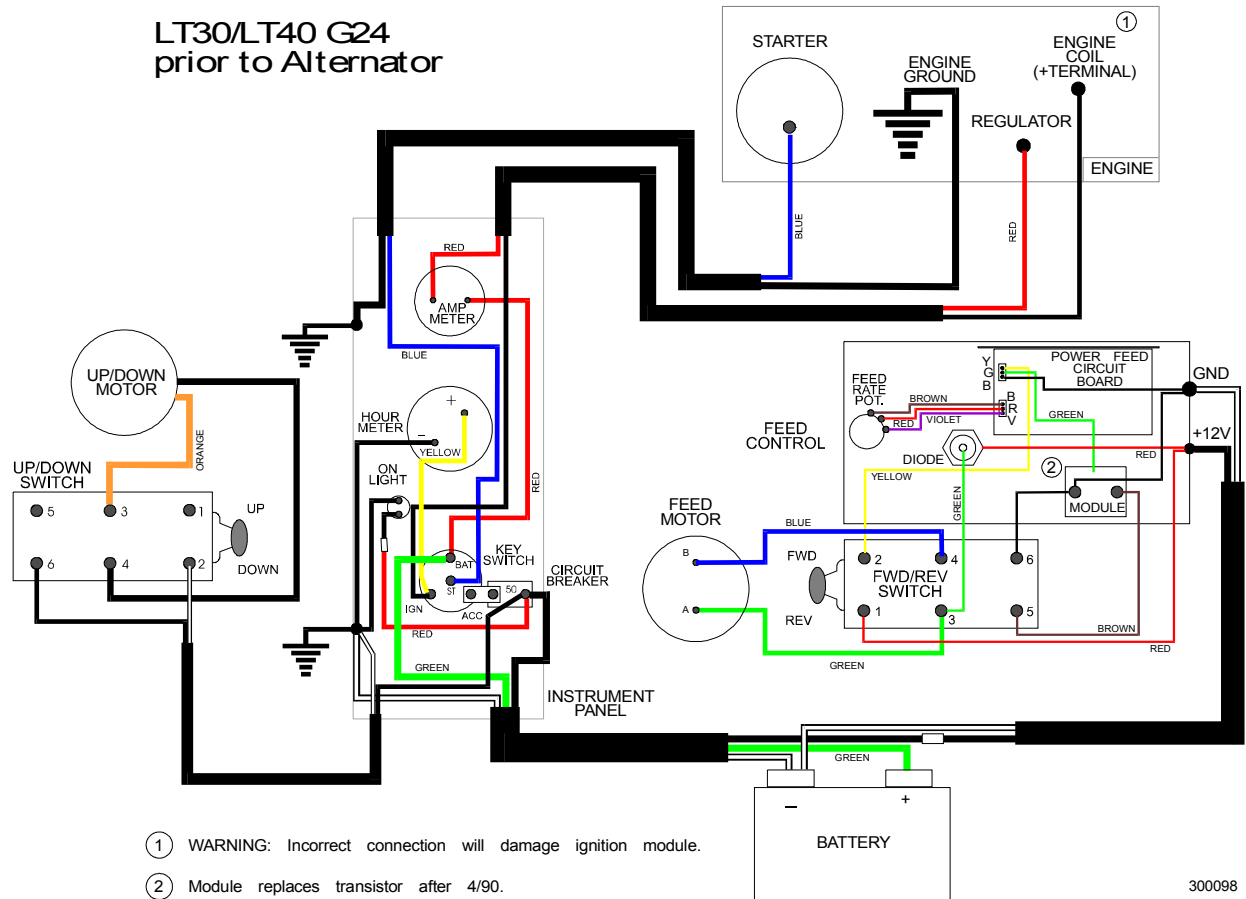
LT30/LT40 G24
prior to Alternator

1
STARTER
ENGINE GROUND
ENGINE COIL (+TERMINAL)
REGULATOR
ENGINE
BLUE
RED

RED
AMP METER
BLUE
HOUR METER
YELLOW
ON LIGHT
RED
BAT
ST
IGN
ACC
KEY SWITCH
50
CIRCUIT BREAKER
RED
GREEN
INSTRUMENT PANEL

UP/DOWN MOTOR
ORANGE
UP/DOWN SWITCH
5
3
1
6
4
2
UP
DOWN

FEED RATE POT.
BROWN
RED
VIOLET
Y
G
B
B
R
V
POWER FEED CIRCUIT BOARD
GREEN
GND
+12V
FEED CONTROL
DIODE
YELLOW
GREEN
RED
2
MODULE

FEED MOTOR
B
A
BLUE
FWD
REV
2
4
6
FWD/REV SWITCH
1
3
5
BROWN
RED
GREEN

GREEN
−
+
BATTERY

1 WARNING: Incorrect connection will damage ignition module.
2 Module replaces transistor after 4/90.

300098